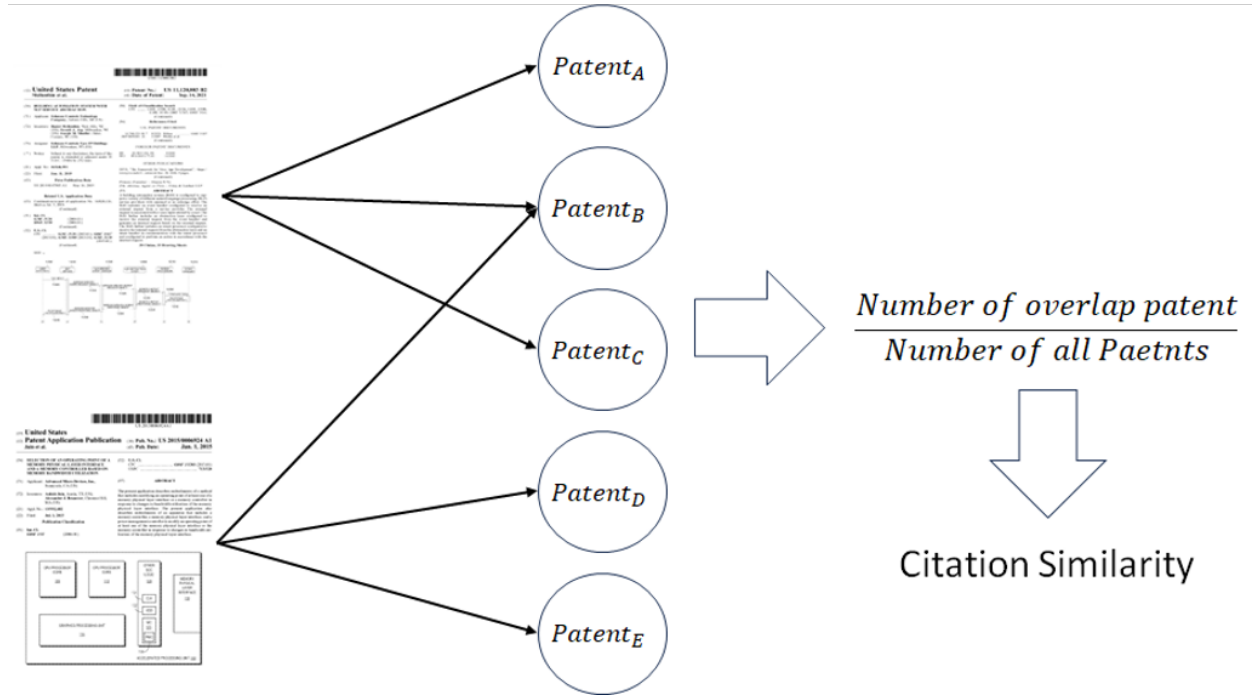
United States Patent

United States
Patent Application Publication

$Patent_A$

$Patent_B$

$Patent_C$

$Patent_D$

$Patent_E$

$\frac{Number\ of\ overlap\ patent}{Number\ of\ all\ Paetnts}$

Citation Similarity